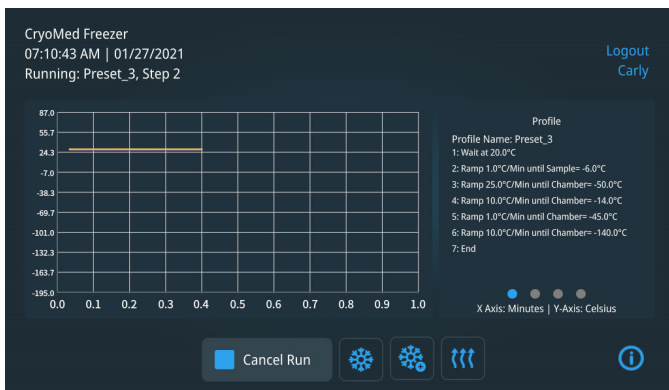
CryoMed Freezer
07:10:43 AM | 01/27/2021
Running: Preset_3, Step 2

Logout
Carly

87.0
55.7
24.3
-7.0
-38.3
-69.7
-101.0
-132.3
-163.7
-195.0

0.0 0.1 0.2 0.3 0.4 0.5 0.6 0.7 0.8 0.9 1.0

Profile
Profile Name: Preset_3
1: Wait at 20.0°C
2: Ramp 1.0°C/Min until Sample= -6.0°C
3: Ramp 25.0°C/Min until Chamber= -50.0°C
4: Ramp 10.0°C/Min until Chamber= -14.0°C
5: Ramp 1.0°C/Min until Chamber= -45.0°C
6: Ramp 10.0°C/Min until Chamber= -140.0°C
7: End

X Axis: Minutes | Y-Axis: Celsius

Cancel Run